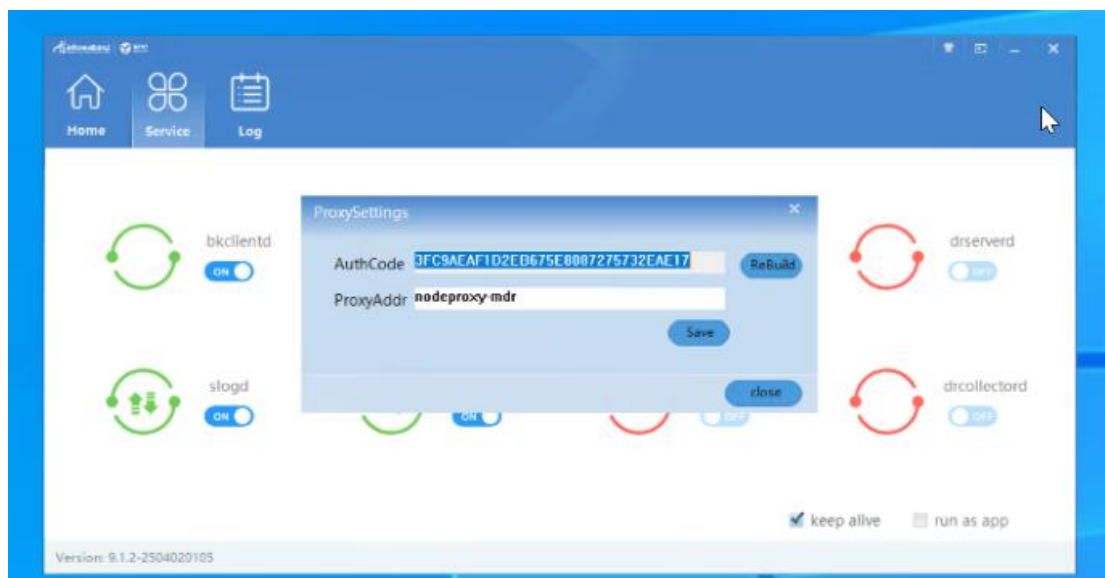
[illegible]

Home Service Log

bkclientd
ON

ProxySettings
×
AuthCode 3FC9AEAF1D2EB675E8087275732EAE17
ReBuild
ProxyAddr nodeproxy-mdr
Save
close

drserverd
OFF

slogd
ON

ON

OFF

drcollectord
OFF

keep alive
run as app

Version: 9.1.2-2504020105